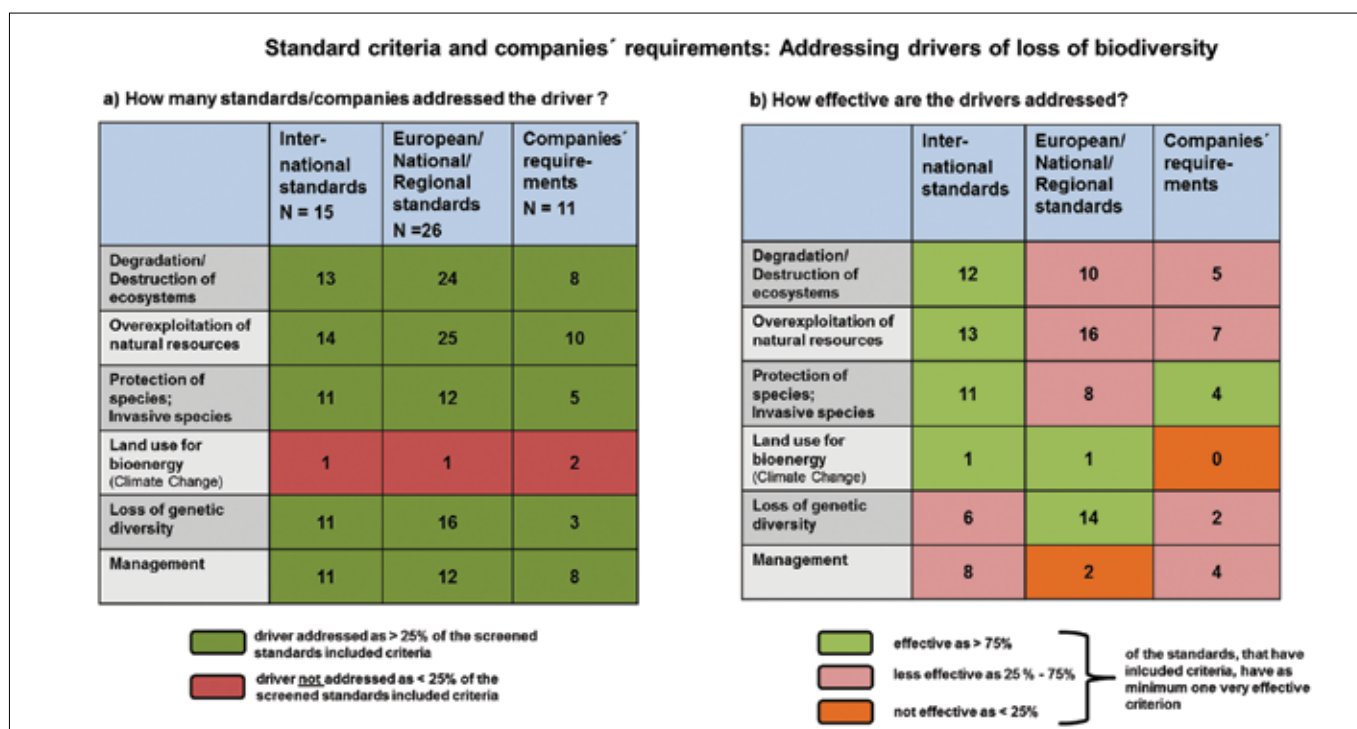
Standard criteria and companies´ requirements: Addressing drivers of loss of biodiversity

a) How many standards/companies addressed the driver ?

| | International standards N = 15 | European/ National/ Regional standards N =26 | Companies´ requirements N = 11 |
|---|---|---|---|
| Degradation/ Destruction of ecosystems | 13 | 24 | 8 |
| Overexploitation of natural resources | 14 | 25 | 10 |
| Protection of species; Invasive species | 11 | 12 | 5 |
| Land use for bioenergy (Climate Change) | 1 | 1 | 2 |
| Loss of genetic diversity | 11 | 16 | 3 |
| Management | 11 | 12 | 8 |

driver addressed as > 25% of the screened standards included criteria

driver not addressed as < 25% of the screened standards included criteria

b) How effective are the drivers addressed?

| | International standards | European/ National/ Regional standards | Companies´ requirements |
|---|---|---|---|
| Degradation/ Destruction of ecosystems | 12 | 10 | 5 |
| Overexploitation of natural resources | 13 | 16 | 7 |
| Protection of species; Invasive species | 11 | 8 | 4 |
| Land use for bioenergy (Climate Change) | 1 | 1 | 0 |
| Loss of genetic diversity | 6 | 14 | 2 |
| Management | 8 | 2 | 4 |

effective as > 75%

less effective as 25 % - 75%

not effective as < 25%

of the standards, that have inlcuded criteria, have as minimum one very effective criterion